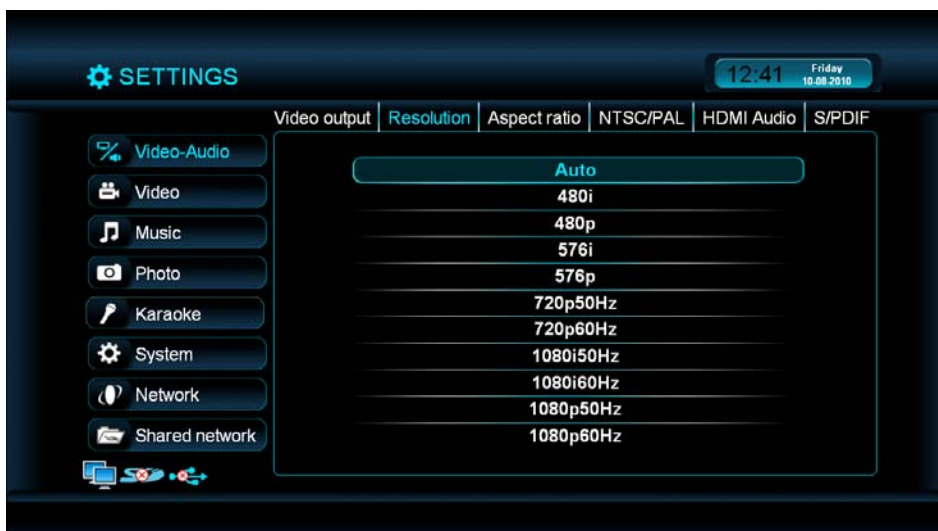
SETTINGS

12:41 Friday 10.08.2010

Video output | Resolution | Aspect ratio | NTSC/PAL | HDMI Audio | S/PDIF

Video-Audio
Video
Music
Photo
Karaoke
System
Network
Shared network

Auto
480i
480p
576i
576p
720p50Hz
720p60Hz
1080i50Hz
1080i60Hz
1080p50Hz
1080p60Hz